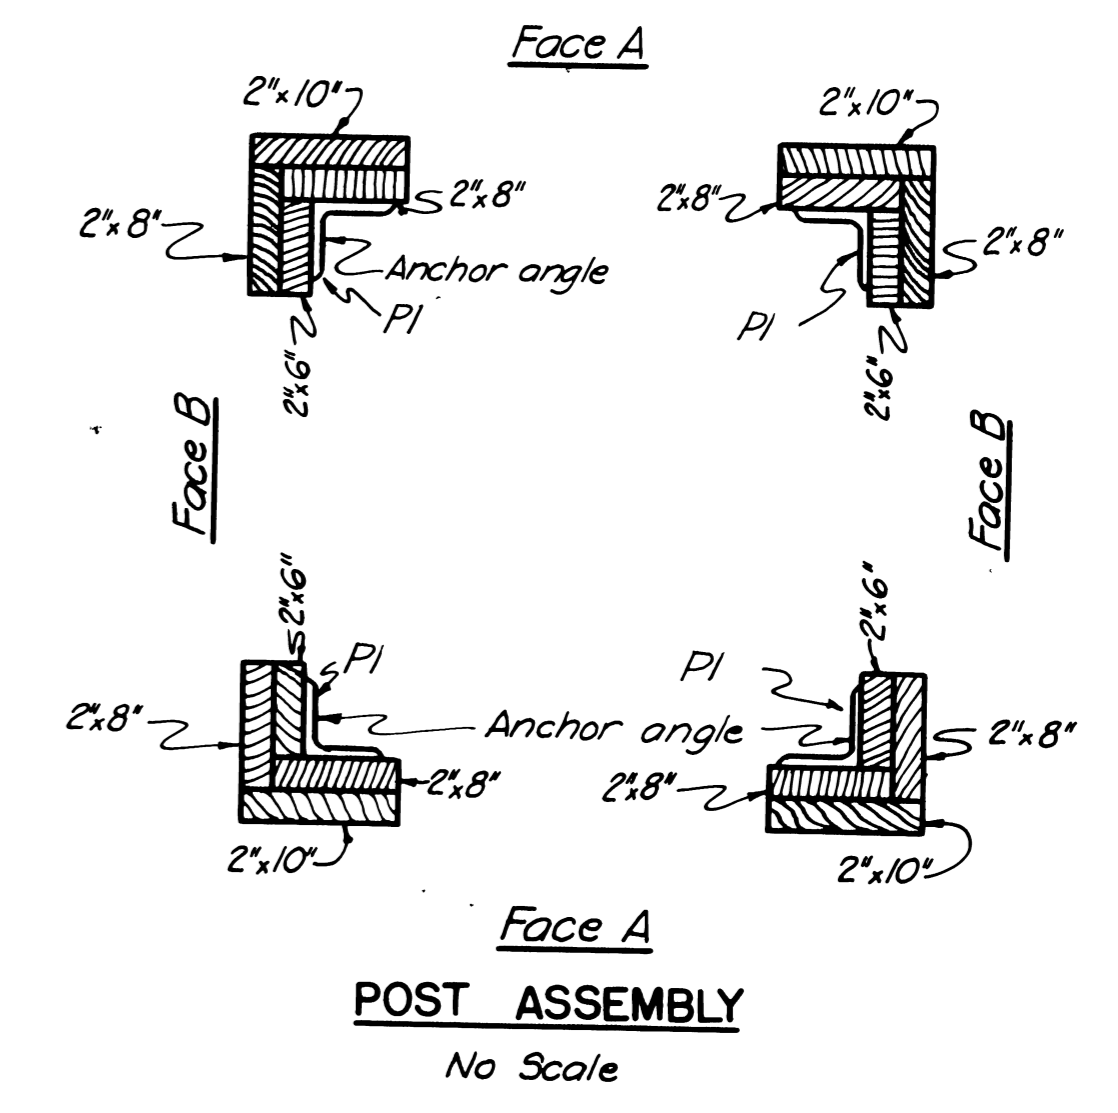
Face A

2"x10"
2"x8"
2"x8"
Anchor angle
Pl
2"x6"

2"x10"
2"x8"
2"x8"
Pl
2"x6"

Face B

Face B

2"x6"
Pl
2"x8"
Anchor angle
2"x8"
2"x10"

2"x6"
Pl
Anchor angle
2"x8"
2"x8"
2"x10"

Face A

POST ASSEMBLY

No Scale